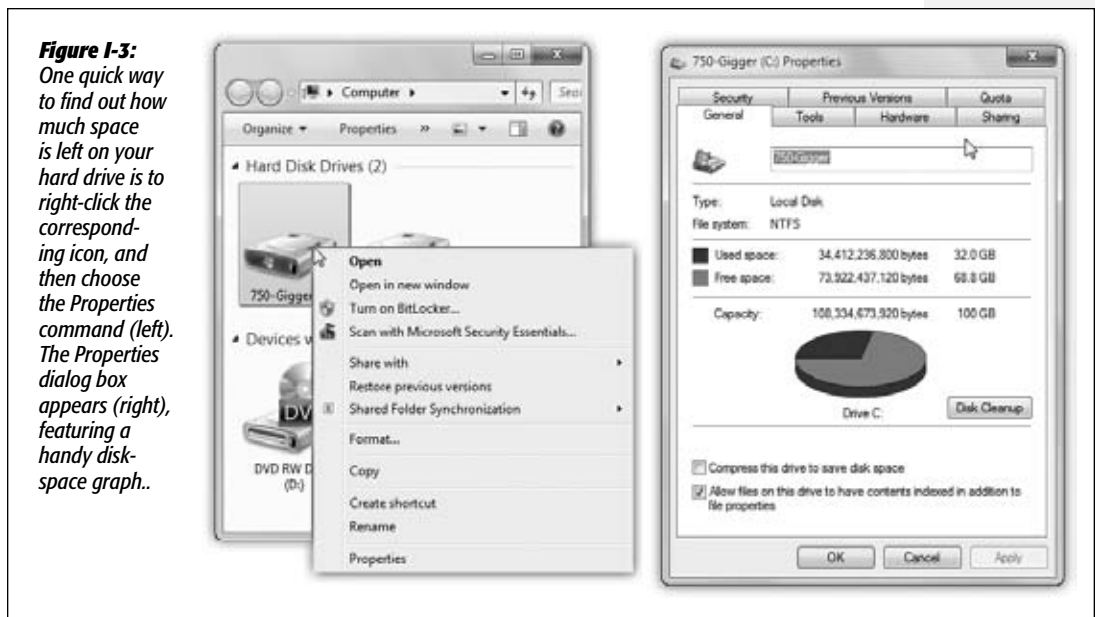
**Figure I-3:** One quick way to find out how much space is left on your hard drive is to right-click the corresponding icon, and then choose the Properties command (left). The Properties dialog box appears (right), featuring a handy disk-space graph..

Computer ▸

Sea

Organize ▾ Properties »

Hard Disk Drives (2)

750-Gigger

Devices w

DVD RW D (D:)

Open
Open in new window
Turn on BitLocker...
Scan with Microsoft Security Essentials...
Share with
Restore previous versions
Shared Folder Synchronization
Format...
Copy
Create shortcut
Rename
Properties

750-Gigger (C:) Properties

| Security | Previous Versions | Quota |
|---|---|---|
| General | Tools | Hardware | Sharing |

750Gigger

Type: Local Disk
File system: NTFS

| | | |
|---|---|---|
| Used space: | 34,412,236,800 bytes | 32.0 GB |
| Free space: | 73,922,437,120 bytes | 68.8 GB |
| Capacity: | 108,334,673,920 bytes | 100 GB |

Drive C:

Disk Cleanup

Compress this drive to save disk space

Allow files on this drive to have contents indexed in addition to file properties

OK Cancel Apply